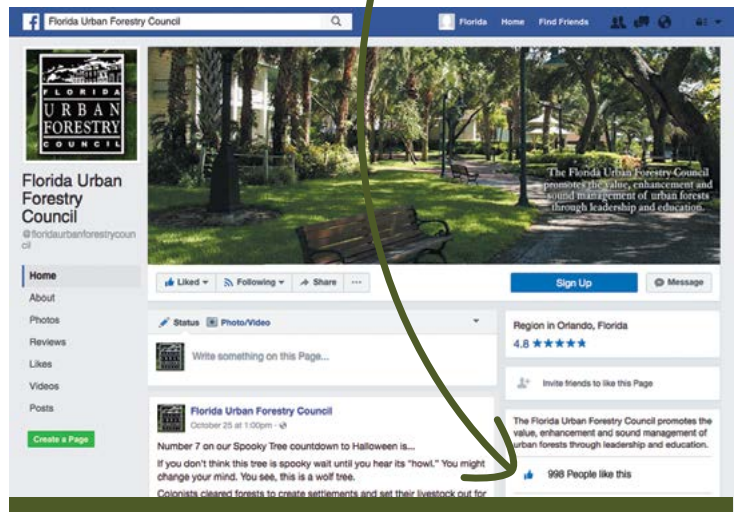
Florida Urban Forestry Council

Florida Home Find Friends

FLORIDA URBAN FORESTRY COUNCIL

Florida Urban Forestry Council

@floridaurbanforestrycouncil

Home

About

Photos

Reviews

Likes

Videos

Posts

Create a Page

The Florida Urban Forestry Council promotes the value, enhancement and sound management of urban forests through leadership and education.

Liked Following Share ···

Sign Up

Message

Status Photo/Video

Write something on this Page...

Florida Urban Forestry Council

October 25 at 1:00pm ·

Number 7 on our Spooky Tree countdown to Halloween is...

If you don't think this tree is spooky wait until you hear its "howl." You might change your mind. You see, this is a wolf tree.

Colonists cleared forests to create settlements and set their livestock out for

Region in Orlando, Florida

4.8 ★★★★★

Invite friends to like this Page

The Florida Urban Forestry Council promotes the value, enhancement and sound management of urban forests through leadership and education.

998 People like this